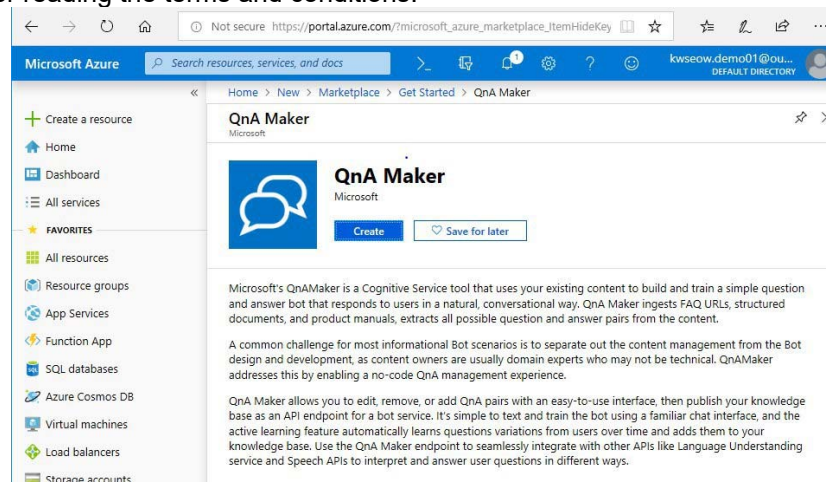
r reading the terms and condition.

Not secure https://portal.azure.com/?microsoft_azure_marketplace_ItemHideKey

Microsoft Azure

Search resources, services, and docs

kwseow.demo01@ou...
DEFAULT DIRECTORY

«

Create a resource
Home
Dashboard
All services
FAVORITES
All resources
Resource groups
App Services
Function App
SQL databases
Azure Cosmos DB
Virtual machines
Load balancers
Storage accounts

Home > New > Marketplace > Get Started > QnA Maker

QnA Maker
Microsoft

QnA Maker
Microsoft

Create

Save for later

Microsoft's QnAMaker is a Cognitive Service tool that uses your existing content to build and train a simple question and answer bot that responds to users in a natural, conversational way. QnA Maker ingests FAQ URLs, structured documents, and product manuals, extracts all possible question and answer pairs from the content.

A common challenge for most informational Bot scenarios is to separate out the content management from the Bot design and development, as content owners are usually domain experts who may not be technical. QnAMaker addresses this by enabling a no-code QnA management experience.

QnA Maker allows you to edit, remove, or add QnA pairs with an easy-to-use interface, then publish your knowledge base as an API endpoint for a bot service. It's simple to text and train the bot using a familiar chat interface, and the active learning feature automatically learns questions variations from users over time and adds them to your knowledge base. Use the QnA Maker endpoint to seamlessly integrate with other APIs like Language Understanding service and Speech APIs to interpret and answer user questions in different ways.